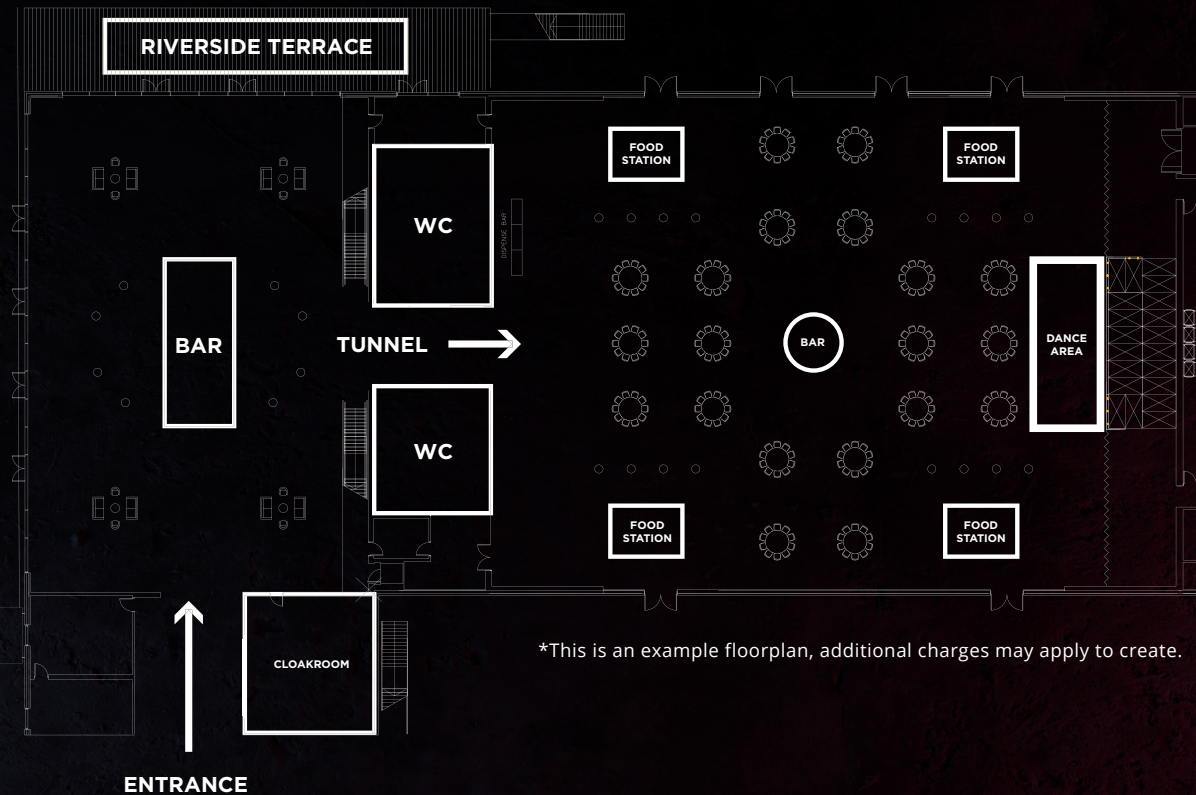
RIVERSIDE TERRACE

FOOD STATION

FOOD STATION

WC

DISPENSE BAR

BAR

TUNNEL

BAR

DANCE AREA

WC

FOOD STATION

FOOD STATION

CLOAKROOM

*This is an example floorplan, additional charges may apply to create.

ENTRANCE